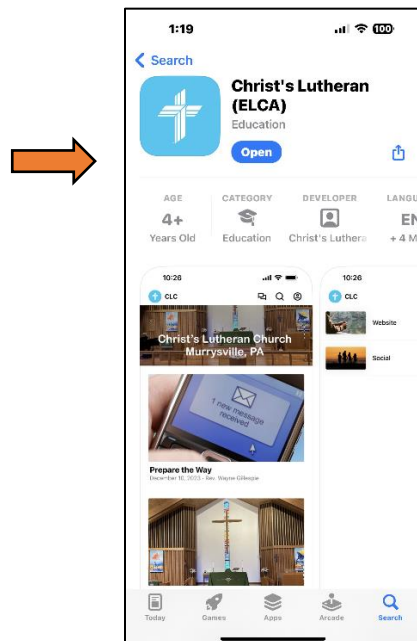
1:19

100

< Search

Christ's Lutheran (ELCA)

Education

Open

AGE

4+

Years Old

CATEGORY

Education

DEVELOPER

Christ's Luthera

LANGU

EN

+ 4 M

10:26

CLC

Christ's Lutheran Church
Murrysville, PA

1 new message received

Prepare the Way

December 10, 2023 - Rev. Wayne Gillespie

10:26

CLC

Website

Social

Today

Games

Apps

Arcade

Search